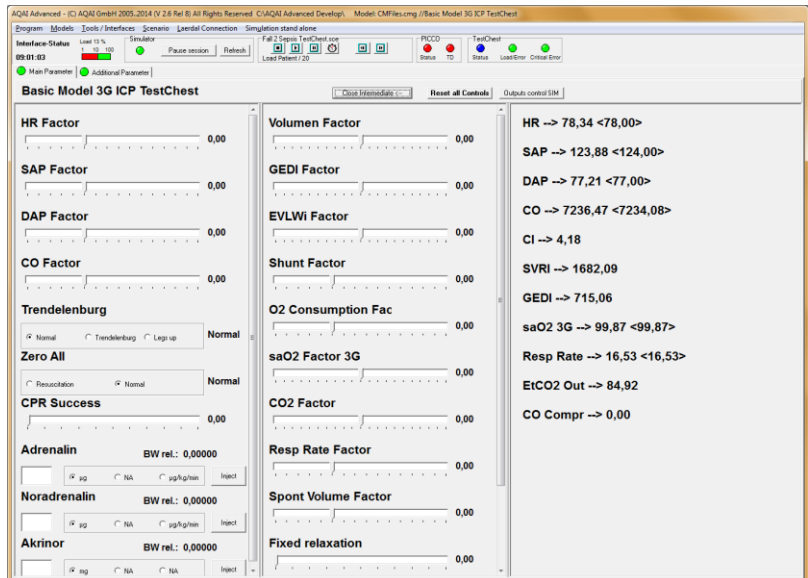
AQAI Advanced - (C) AQAI GmbH 2005..2014 (V 2.6 Rel 8) All Rights Reserved C:\AQAI Advanced Develop\ Model: CMFiles.cmg //Basic Model 3G ICP TestChest

Program Models Tools / Interfaces Scenario Laerdal Connection Simulation stand alone

Interface-Status
09:01:03
Load 10 %
1 10 100
Simulator
Pause session
Refresh
Fall 2 Sepsis TestChest.sce
Load Patient / 20
PICCO
Status TD
TestChest
Status Load/Error Critical Error

Main Parameter
Additional Parameter

Basic Model 3G ICP TestChest
Close Intermediate <--
Reset all Controls
Outputs control SIM

HR Factor
0,00
SAP Factor
0,00
DAP Factor
0,00
CO Factor
0,00
Trendelenburg
Normal Trendelenburg Legs up
Normal
Zero All
Resuscitation Normal
Normal
CPR Success
0,00
Adrenalin
BW rel.: 0,00000
µg NA µg/kg/min
Inject
Noradrenalin
BW rel.: 0,00000
µg NA µg/kg/min
Inject
Akrinor
BW rel.: 0,00000
mg NA NA
Inject

Volumen Factor
0,00
GEDI Factor
0,00
EVLWi Factor
0,00
Shunt Factor
0,00
O2 Consumption Fac
0,00
saO2 Factor 3G
0,00
CO2 Factor
0,00
Resp Rate Factor
0,00
Spont Volume Factor
0,00
Fixed relaxation
0,00

HR --> 78,34 <78,00>
SAP --> 123,88 <124,00>
DAP --> 77,21 <77,00>
CO --> 7236,47 <7234,08>
CI --> 4,18
SVRI --> 1682,09
GEDI --> 715,06
saO2 3G --> 99,87 <99,87>
Resp Rate --> 16,53 <16,53>
EtCO2 Out --> 84,92
CO Compr --> 0,00